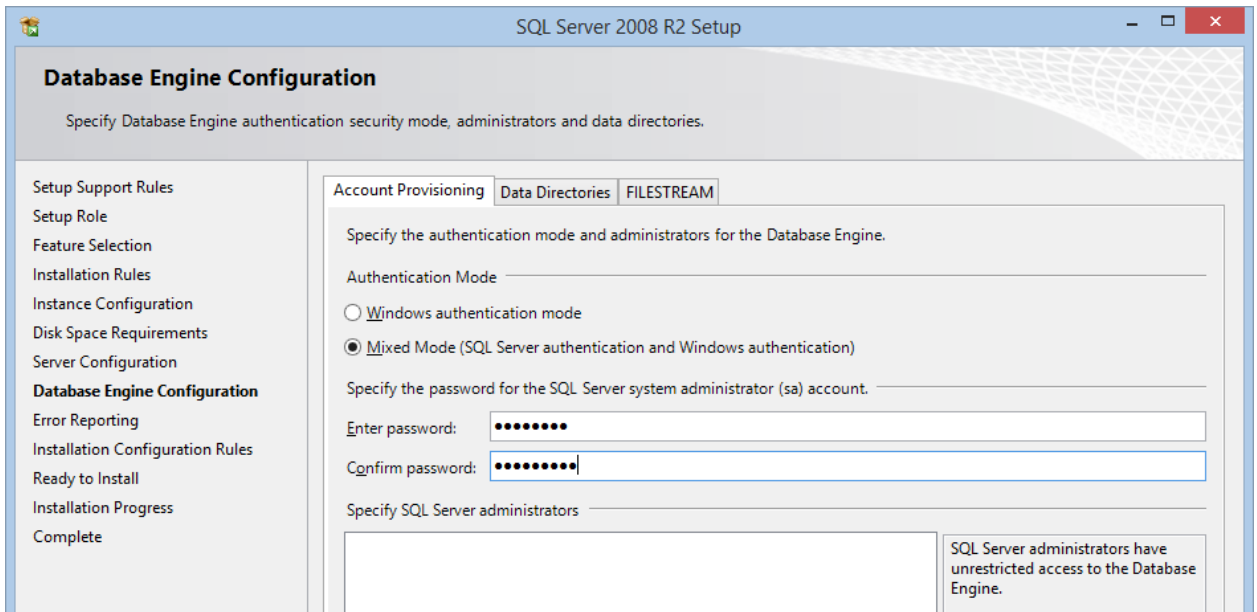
SQL Server 2008 R2 Setup

Database Engine Configuration

Specify Database Engine authentication security mode, administrators and data directories.

Setup Support Rules
Setup Role
Feature Selection
Installation Rules
Instance Configuration
Disk Space Requirements
Server Configuration
Database Engine Configuration
Error Reporting
Installation Configuration Rules
Ready to Install
Installation Progress
Complete

Account Provisioning | Data Directories | FILESTREAM

Specify the authentication mode and administrators for the Database Engine.

Authentication Mode

Windows authentication mode

Mixed Mode (SQL Server authentication and Windows authentication)

Specify the password for the SQL Server system administrator (sa) account.

Enter password: ••••••••

Confirm password: •••••••••

Specify SQL Server administrators

SQL Server administrators have unrestricted access to the Database Engine.